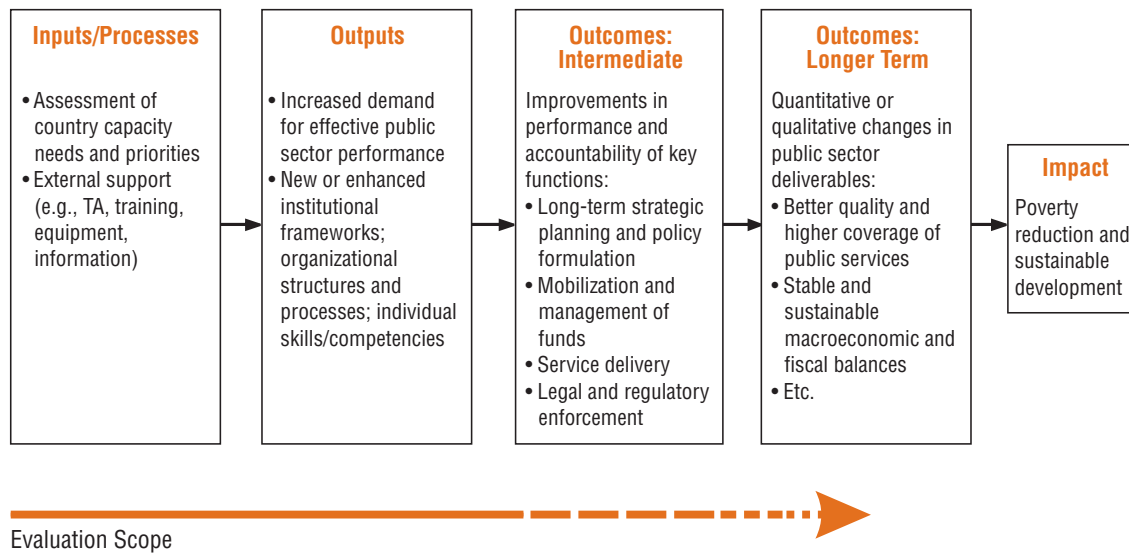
Inputs/Processes

• Assessment of country capacity needs and priorities
• External support (e.g., TA, training, equipment, information)

Outputs

• Increased demand for effective public sector performance
• New or enhanced institutional frameworks; organizational structures and processes; individual skills/competencies

Outcomes: Intermediate

Improvements in performance and accountability of key functions:
• Long-term strategic planning and policy formulation
• Mobilization and management of funds
• Service delivery
• Legal and regulatory enforcement

Outcomes: Longer Term

Quantitative or qualitative changes in public sector deliverables:
• Better quality and higher coverage of public services
• Stable and sustainable macroeconomic and fiscal balances
• Etc.

Impact

Poverty reduction and sustainable development

Evaluation Scope